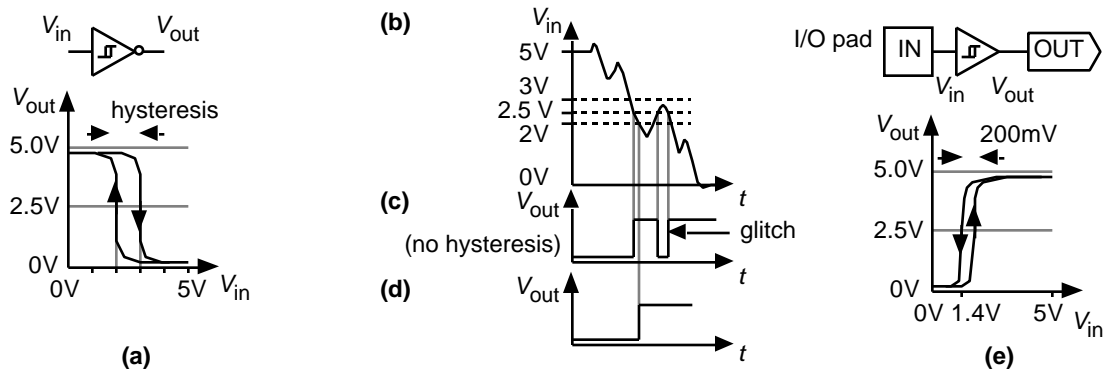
$V_{\text{in}}$ $V_{\text{out}}$

$V_{\text{out}}$ hysteresis

5.0V

2.5V

0V

0V 5V $V_{\text{in}}$

(a)

(b) $V_{\text{in}}$

5V

3V

2.5 V

2V

0V

$t$

(c) $V_{\text{out}}$

(no hysteresis)

glitch

$t$

(d) $V_{\text{out}}$

$t$

I/O pad IN OUT

$V_{\text{in}}$ $V_{\text{out}}$

$V_{\text{out}}$ 200mV

5.0V

2.5V

0V

0V 1.4V 5V $V_{\text{in}}$

(e)